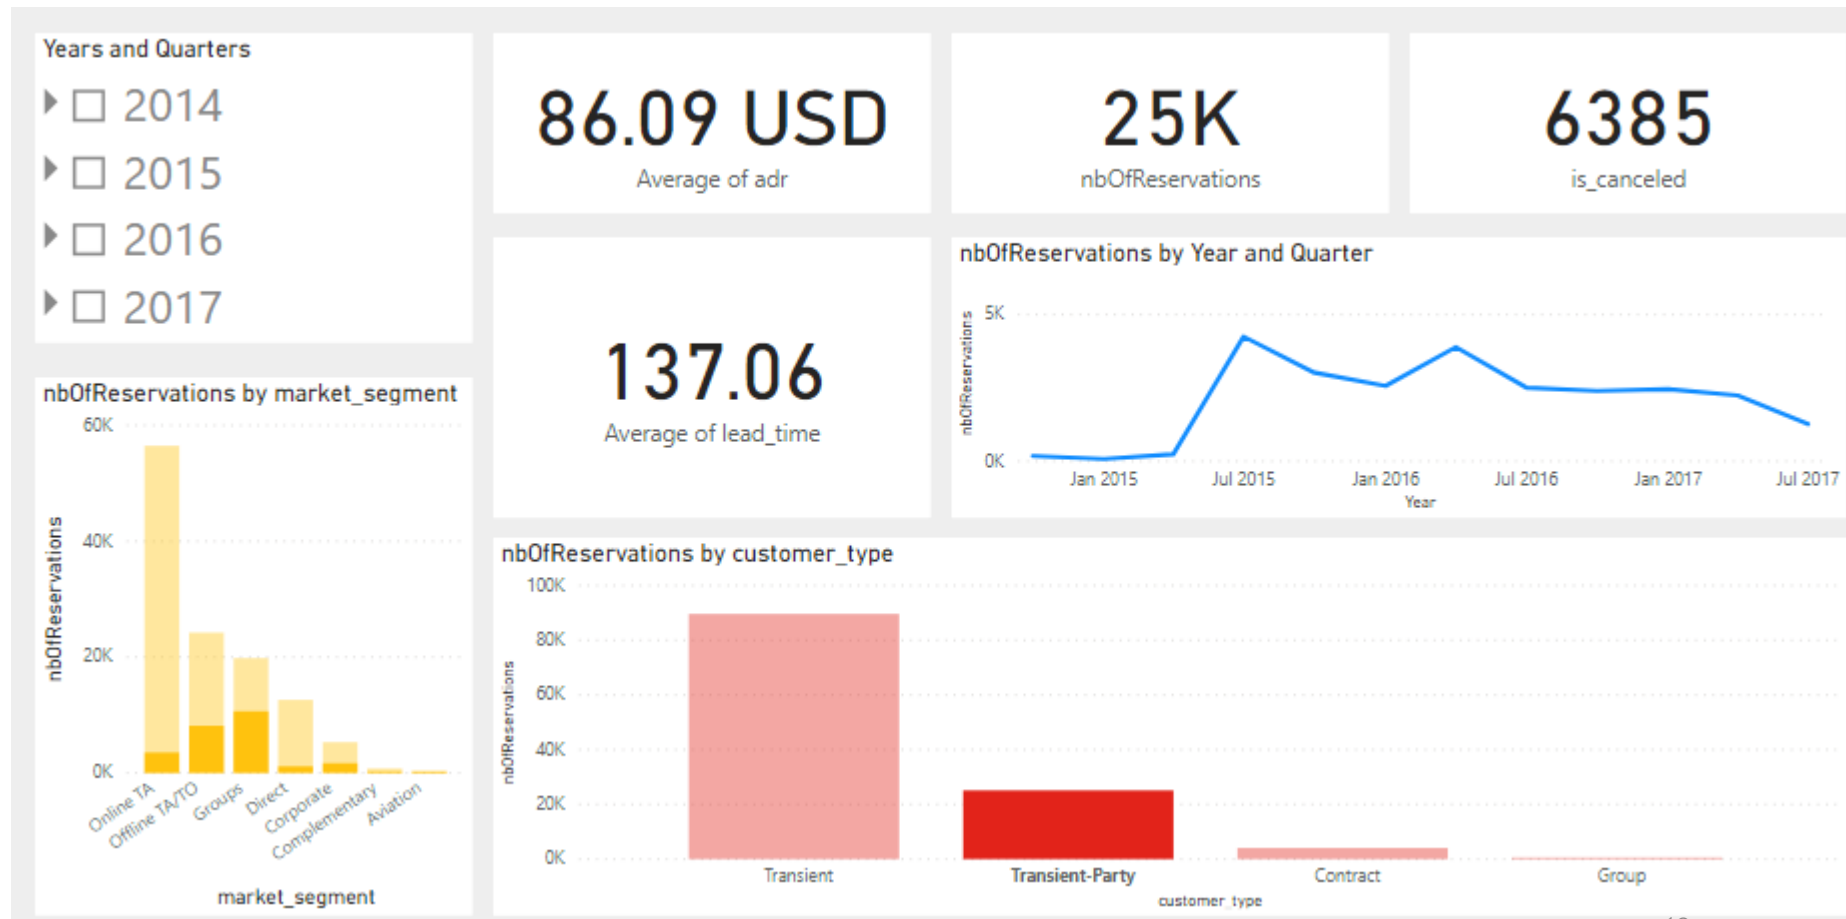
Years and Quarters

2014

2015

2016

2017

86.09 USD
Average of adr

25K
nbOfReservations

6385
is_canceled

137.06
Average of lead_time

nbOfReservations by Year and Quarter

5K

0K

nbOfReservations

Jan 2015 Jul 2015 Jan 2016 Jul 2016 Jan 2017 Jul 2017
Year

nbOfReservations by market_segment

60K
40K
20K
0K

nbOfReservations

Online TA
Offline TA/TO
Groups
Direct
Corporate
Complementary
Aviation

market_segment

nbOfReservations by customer_type

100K
80K
60K
40K
20K
0K

nbOfReservations

Transient
Transient-Party
Contract
Group

customer_type